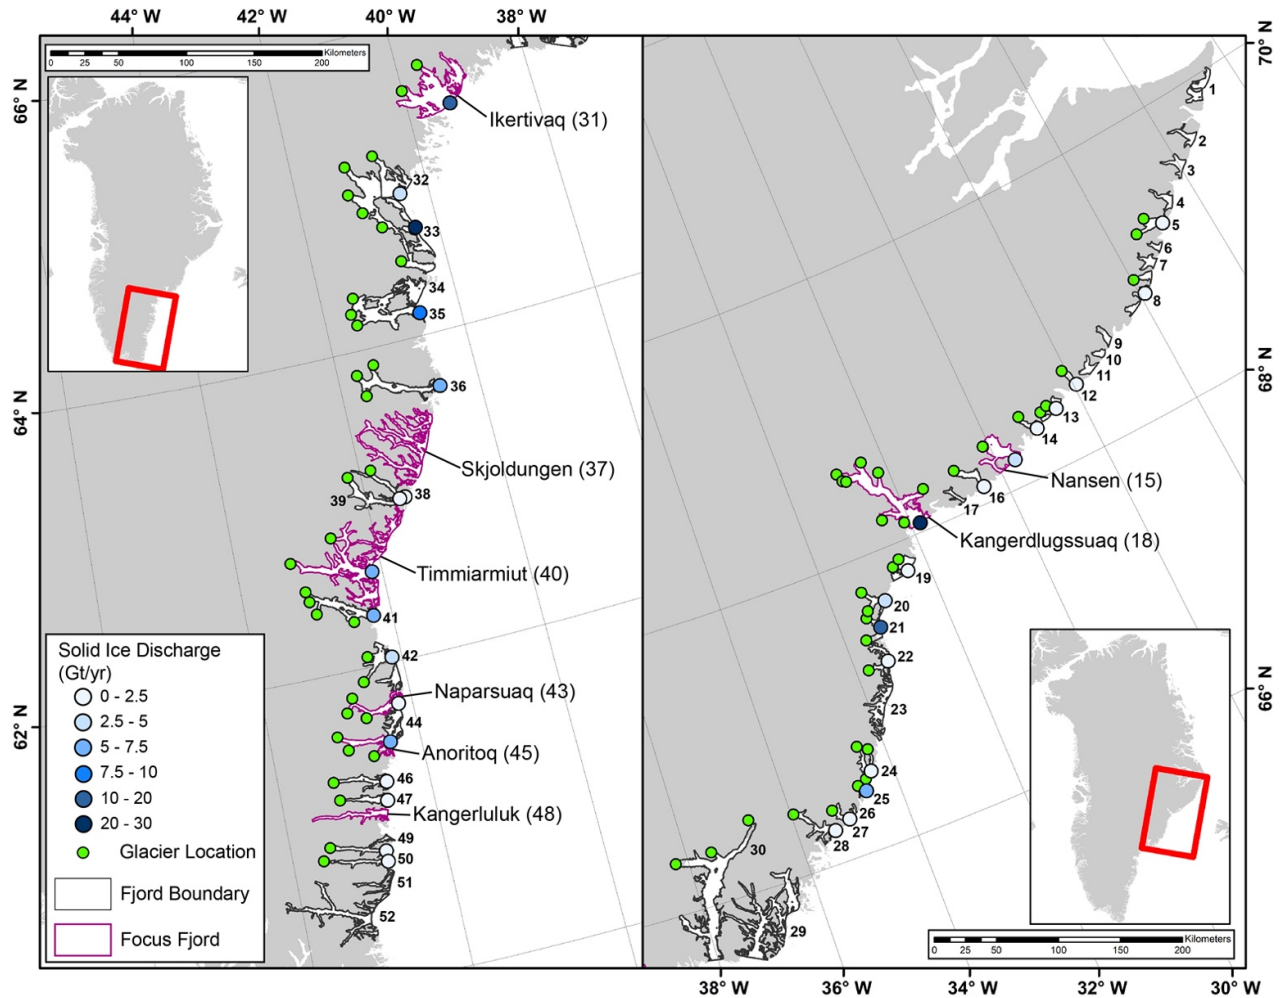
44° W 42° W 40° W 38° W

0 25 50 100 150 200 Kilometers

66° N

Ikertivaq (31)

32

33

34

35

36

64° N

Skjoldungen (37)

39 38

Timmiarmiut (40)

41

42

Naparsuaq (43)

44

62° N

Anoritoq (45)

46

47

Kangerluluk (48)

49

50

51

52

Solid Ice Discharge (Gt/yr)

0 - 2.5

2.5 - 5

5 - 7.5

7.5 - 10

10 - 20

20 - 30

Glacier Location

Fjord Boundary

Focus Fjord

70° N

1

2

3

4

5

6

7

8

9

10

11

12

68° N

13

14

Nansen (15)

16

17

Kangerdlugssuaq (18)

19

20

21

22

66° N

23

24

25

26

27

28

30

29

0 25 50 100 150 200 Kilometers

38° W 36° W 34° W 32° W 30° W